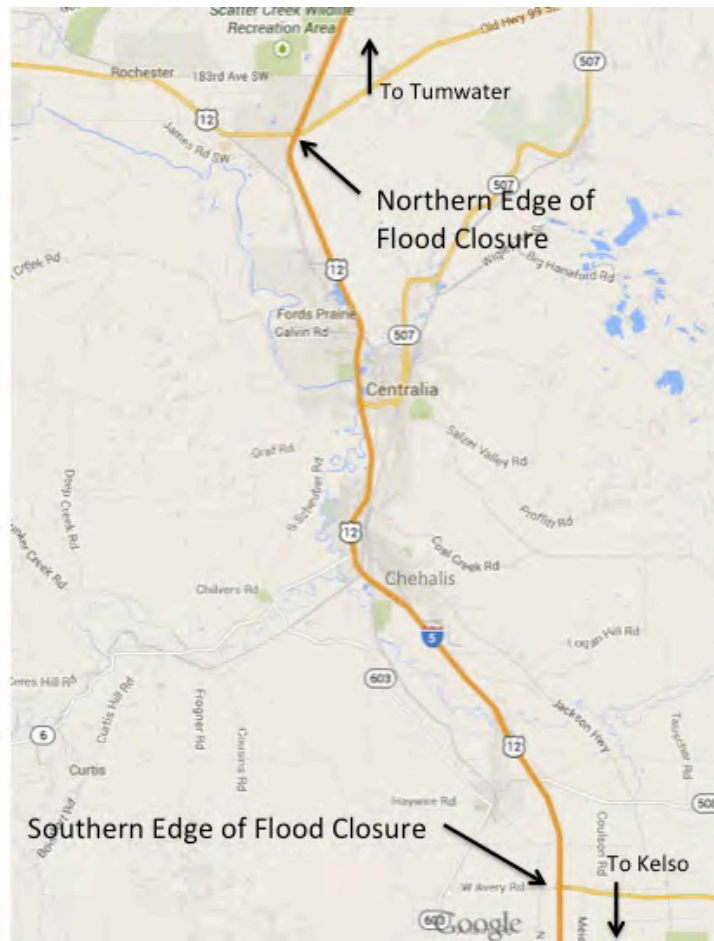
Scatter Creek Wildlife Recreation Area

Old Hwy 99 SE

To Tumwater

507

Rochester

183rd Ave SW

12

James Rd SW

Northern Edge of Flood Closure

507

Creek Rd

Big Hanaford Rd

12

Fords Prairie

Calvin Rd

507

Centralia

Salzer Valley Rd

Graf Rd

Deep Creek Rd

Scheuber Rd

Proffitt Rd

12

Coal Creek Rd

Chehalis

Chilvers Rd

5

Logan Hill Rd

Ceres Hill Rd

603

Curtis Hill Rd

Frogner Rd

Cousins Rd

6

Jackson Hwy

12

Curtis

Haywire Rd

Southern Edge of Flood Closure

Coulter Rd

To Kelso

W Avery Rd

603

Google